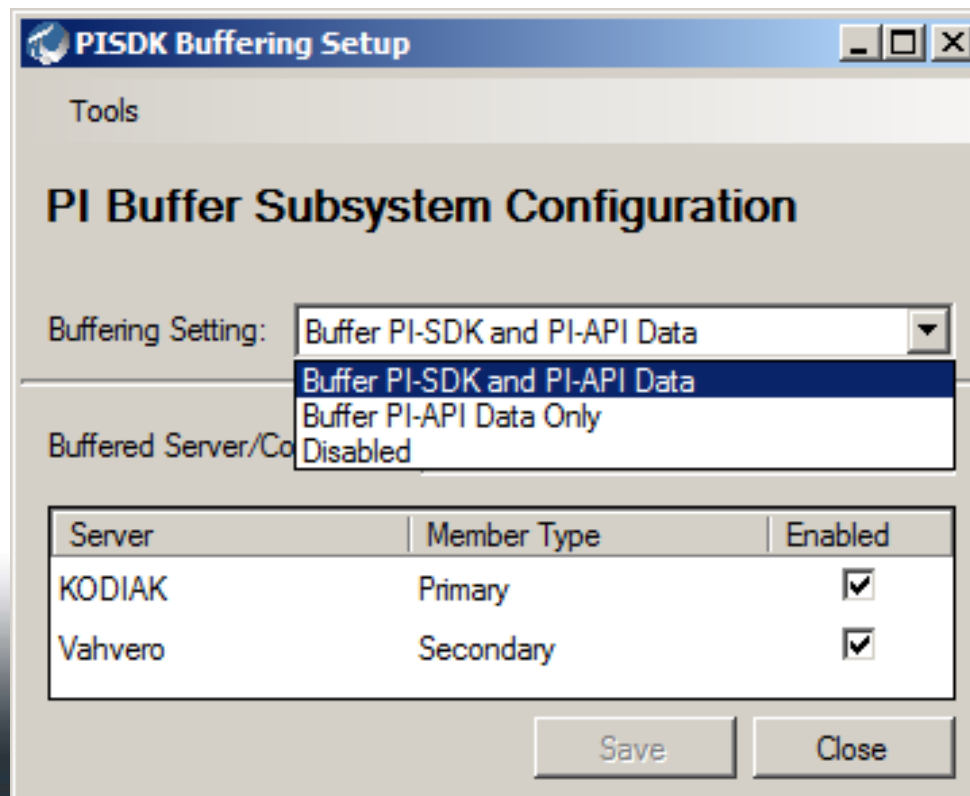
PISDK Buffering Setup

Tools

PI Buffer Subsystem Configuration

Buffering Setting: Buffer PI-SDK and PI-API Data

Buffer PI-SDK and PI-API Data
Buffer PI-API Data Only
Disabled

Buffered Server/Co

| Server | Member Type | Enabled |
|---|---|---|
| KODIAK | Primary | ☑ |
| Vahvero | Secondary | ☑ |

Save Close